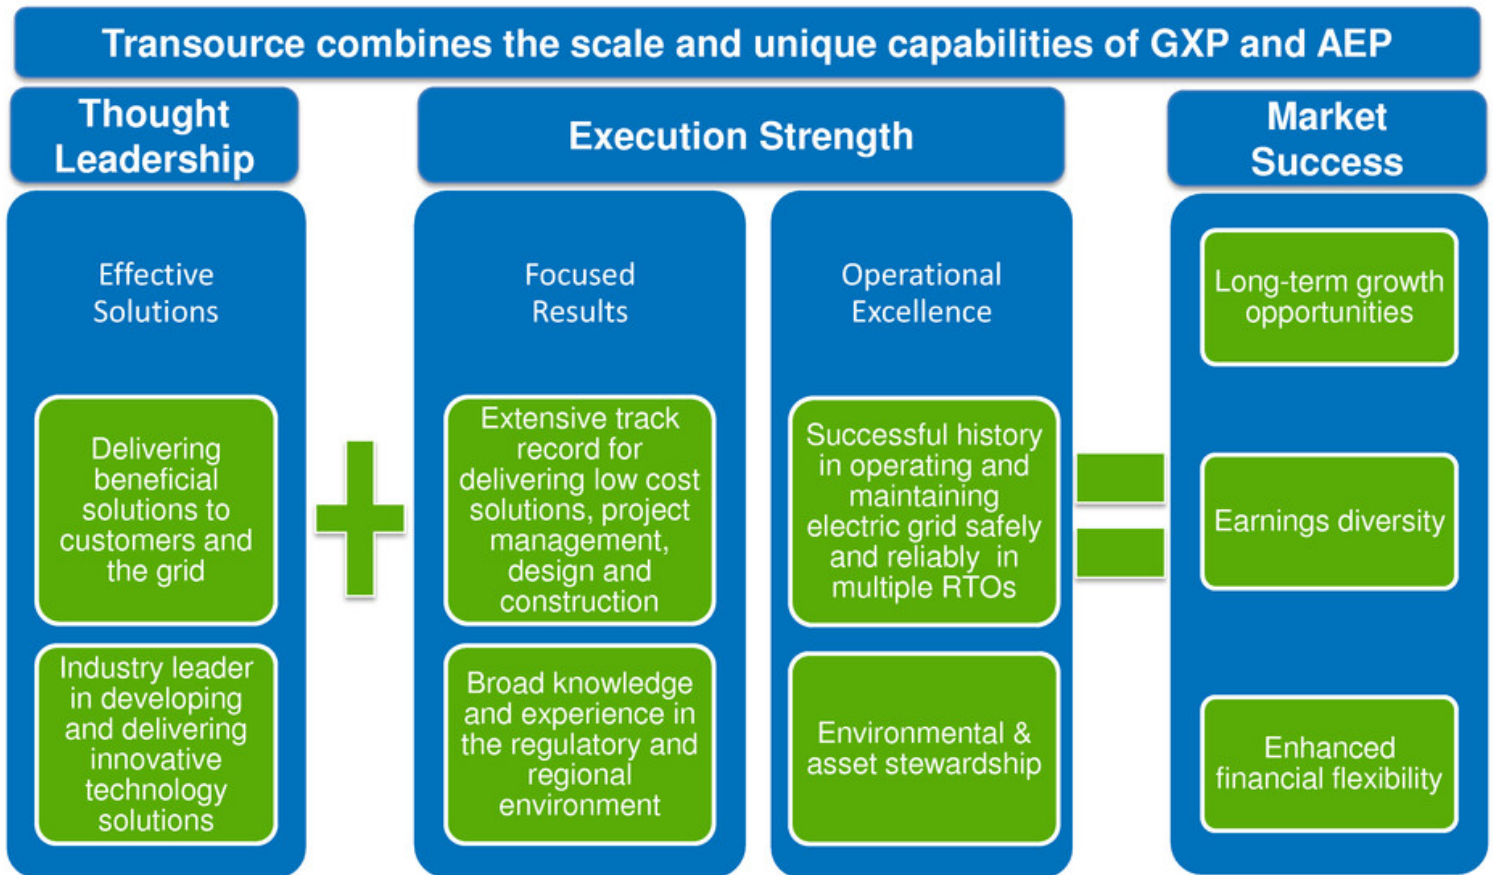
Transource combines the scale and unique capabilities of GXP and AEP

Thought Leadership

Effective Solutions

Delivering beneficial solutions to customers and the grid

Industry leader in developing and delivering innovative technology solutions

+

Execution Strength

Focused Results

Extensive track record for delivering low cost solutions, project management, design and construction

Broad knowledge and experience in the regulatory and regional environment

Operational Excellence

Successful history in operating and maintaining electric grid safely and reliably in multiple RTOs

Environmental & asset stewardship

=

Market Success

Long-term growth opportunities

Earnings diversity

Enhanced financial flexibility